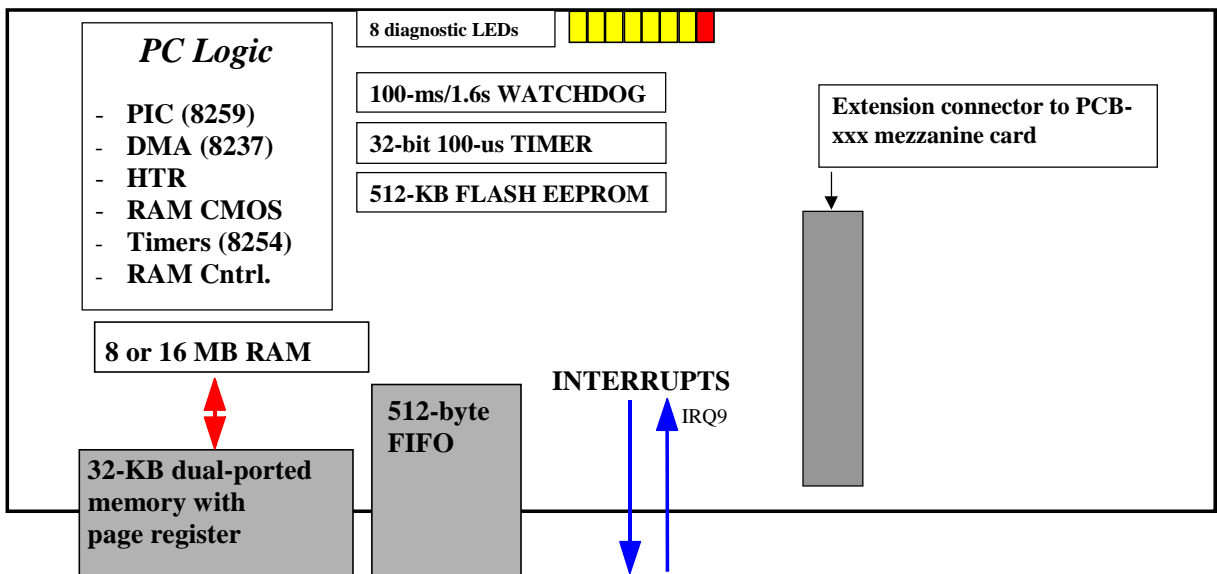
PC Logic

- PIC (8259)
- DMA (8237)
- HTR
- RAM CMOS
- Timers (8254)
- RAM Cntrl.

8 diagnostic LEDs

100-ms/1.6s WATCHDOG

32-bit 100-us TIMER

512-KB FLASH EEPROM

Extension connector to PCB-xxx mezzanine card

8 or 16 MB RAM

INTERRUPTS

IRQ9

512-byte FIFO

32-KB dual-ported memory with page register